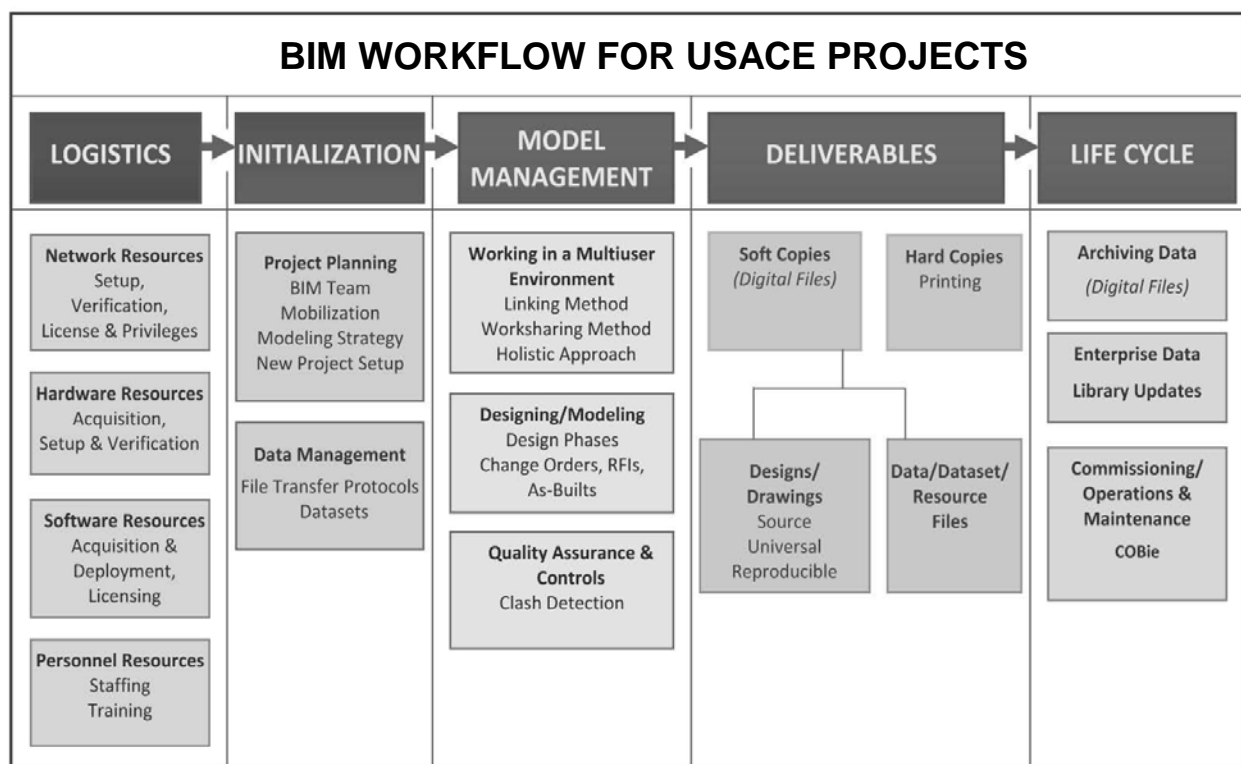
BIM WORKFLOW FOR USACE PROJECTS

LOGISTICS

Network Resources
Setup,
Verification,
License & Privileges

Hardware Resources
Acquisition,
Setup & Verification

Software Resources
Acquisition &
Deployment,
Licensing

Personnel Resources
Staffing
Training

INITIALIZATION

Project Planning
BIM Team
Mobilization
Modeling Strategy
New Project Setup

Data Management
File Transfer Protocols
Datasets

MODEL MANAGEMENT

Working in a Multiuser Environment
Linking Method
Worksharing Method
Holistic Approach

Designing/Modeling
Design Phases
Change Orders, RFIs,
As-Builts

Quality Assurance & Controls
Clash Detection

DELIVERABLES

Soft Copies
(Digital Files)

Hard Copies
Printing

Designs/
Drawings
Source
Universal
Reproducible

Data/Dataset/
Resource
Files

LIFE CYCLE

Archiving Data
(Digital Files)

Enterprise Data
Library Updates

Commissioning/
Operations &
Maintenance
COBie